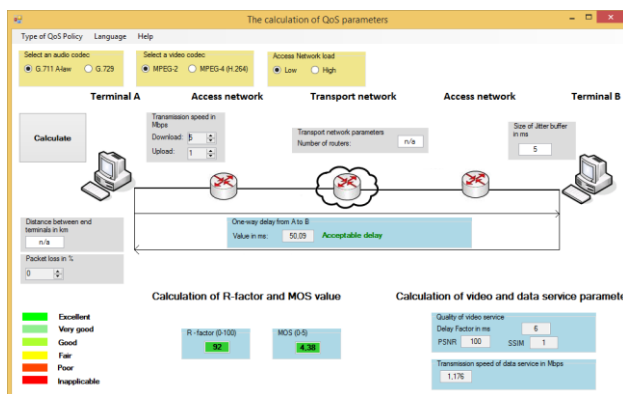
The calculation of QoS parameters

Type of QoS Policy Language Help

Select an audio codec
G.711 A-law G.729

Select a video codec
MPEG-2 MPEG-4 (H.264)

Access Network load
Low High

Terminal A Access network Transport network Access network Terminal B

Calculate

Transmission speed in Mbps
Download: 5
Upload: 1

Transport network parameters
Number of routers: n/a

Size of Jitter buffer in ms
5

One-way delay from A to B
Value in ms: 50,09 Acceptable delay

Distance between end terminals in km
n/a

Packet loss in %
0

Calculation of R-factor and MOS value

Calculation of video and data service paramete

Excellent
Very good
Good
Fair
Poor
Inapplicable

R - factor (0-100)
92

MOS (0-5)
4,38

Quality of video service
Delay Factor in ms 6
PSNR 100 SSIM 1

Transmission speed of data service in Mbps
1,176